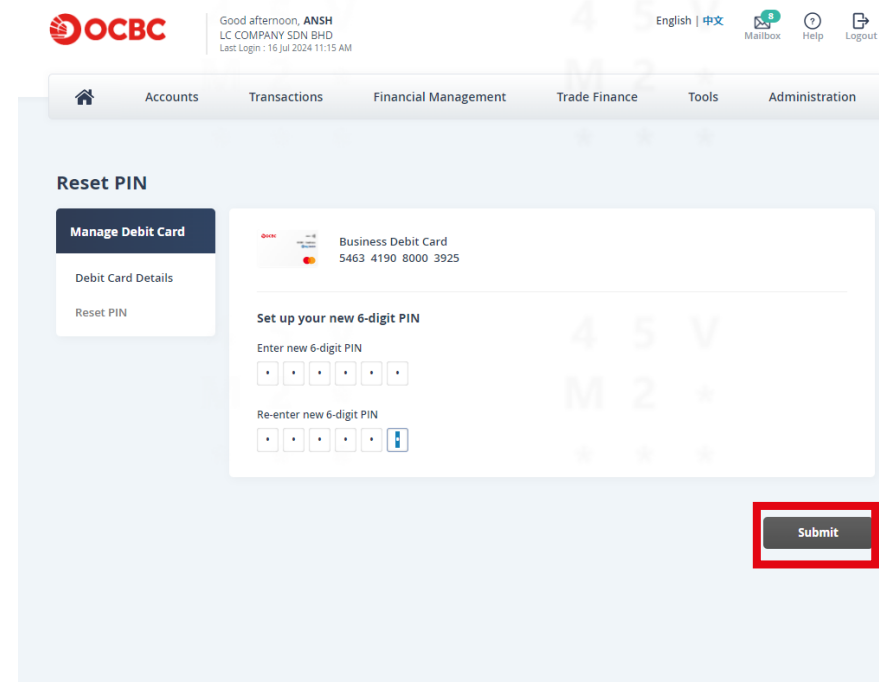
OCBC

Good afternoon, ANSH
LC COMPANY SDN BHD
Last Login : 16 Jul 2024 11:15 AM

English | 中文

8
Mailbox

Help

Logout

Accounts Transactions Financial Management Trade Finance Tools Administration

Reset PIN

Manage Debit Card

Debit Card Details

Reset PIN

Business Debit Card
5463 4190 8000 3925

Set up your new 6-digit PIN

Enter new 6-digit PIN

Re-enter new 6-digit PIN

Submit